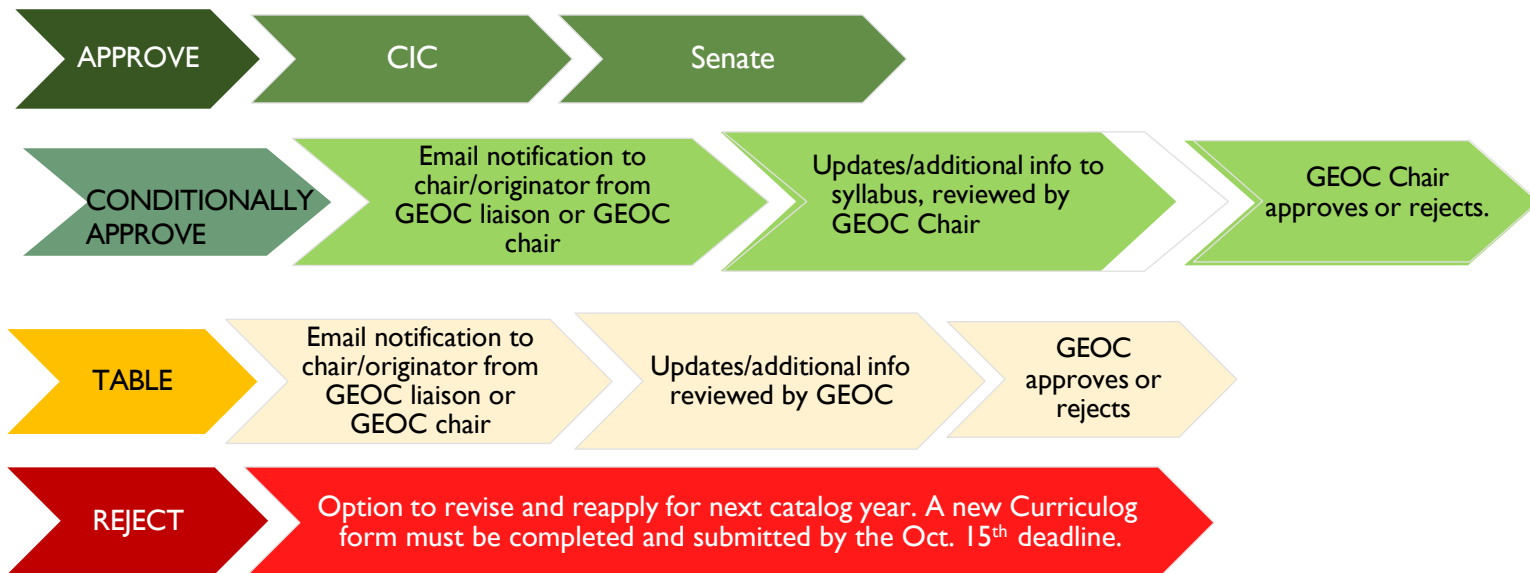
APPROVE

CIC

Senate

CONDITIONALLY APPROVE

Email notification to chair/originator from GEOC liaison or GEOC chair

Updates/additional info to syllabus, reviewed by GEOC Chair

GEOC Chair approves or rejects.

TABLE

Email notification to chair/originator from GEOC liaison or GEOC chair

Updates/additional info reviewed by GEOC

GEOC approves or rejects

REJECT

Option to revise and reapply for next catalog year. A new Curriculog form must be completed and submitted by the Oct. 15$^{th}$ deadline.